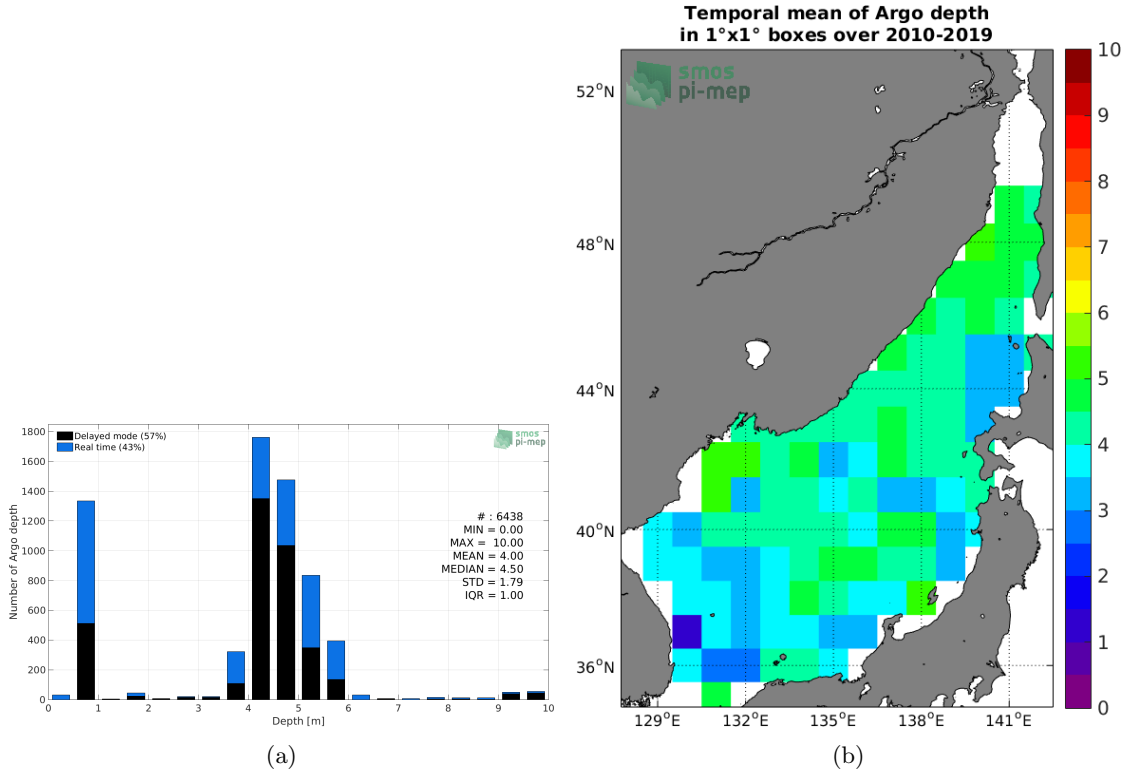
Delayed mode (57%)
Real time (43%)

smos pi-mep

1800
1600
1400
1200
1000
800
600
400
200
0

Number of Argo depth

# : 6438
MIN = 0.00
MAX = 10.00
MEAN = 4.00
MEDIAN = 4.50
STD = 1.79
IQR = 1.00

0 1 2 3 4 5 6 7 8 9 10
Depth [m]

(a)

Temporal mean of Argo depth
in 1°x1° boxes over 2010-2019

smos pi-mep

52°N
48°N
44°N
40°N
36°N

129°E 132°E 135°E 138°E 141°E

10
9
8
7
6
5
4
3
2
1
0

(b)